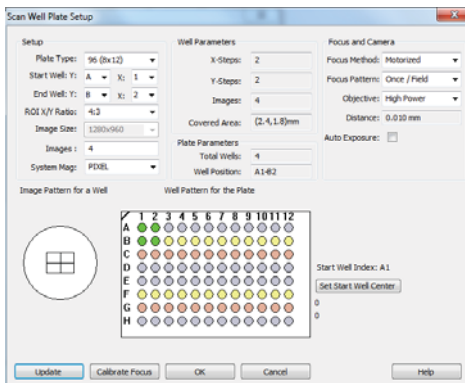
Scan Well Plate Setup

Setup

Plate Type: 96 (8x12)

Start Well: Y: A X: 1

End Well: Y: B X: 2

ROI X/Y Ratio: 4:3

Image Size: 1280x960

Images: 4

System Mag: PIXEL

Well Parameters

X-Steps: 2

Y-Steps: 2

Images: 4

Covered Area: (2.4,1.8)mm

Plate Parameters

Total Wells: 4

Well Position: A1-B2

Focus and Camera

Focus Method: Motorized

Focus Pattern: Once / Field

Objective: High Power

Distance: 0.010 mm

Auto Exposure:

Image Pattern for a Well

Well Pattern for the Plate

1 2 3 4 5 6 7 8 9 10 11 12

A

B

C

D

E

F

G

H

Start Well Index: A1

Set Start Well Center

0

0

Update

Calibrate Focus

OK

Cancel

Help